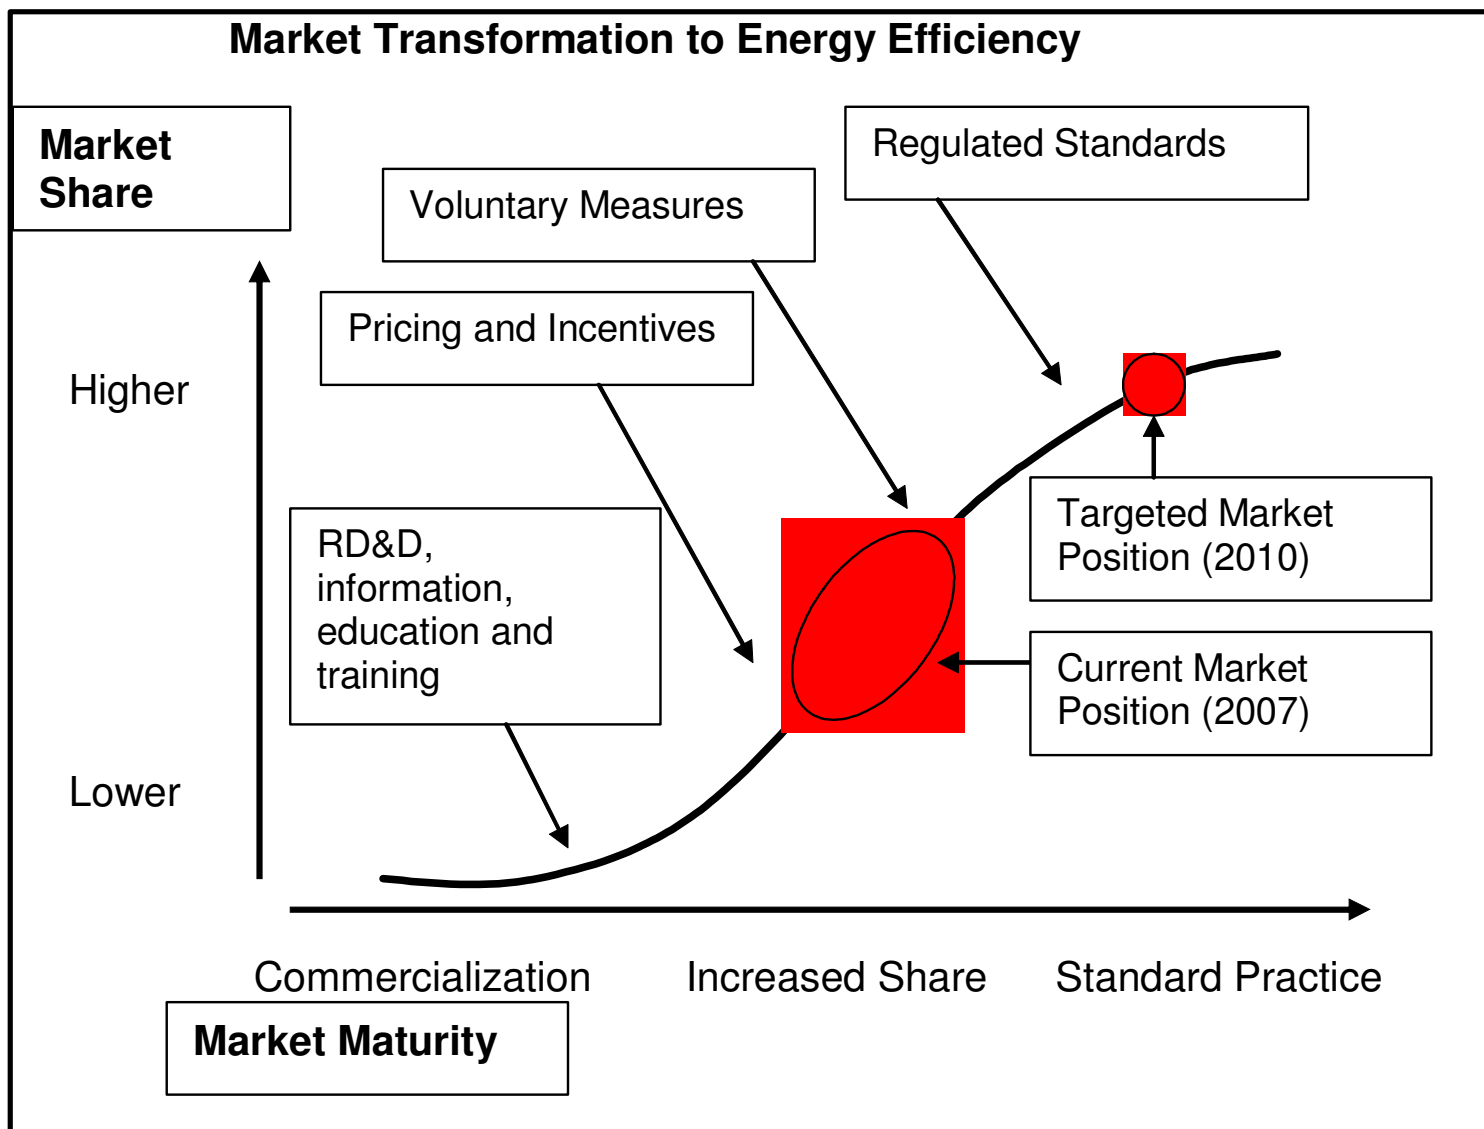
Market Transformation to Energy Efficiency

Market Share

Regulated Standards

Voluntary Measures

Pricing and Incentives

Higher

RD&D, information, education and training

Targeted Market Position (2010)

Current Market Position (2007)

Lower

Commercialization

Increased Share

Standard Practice

Market Maturity